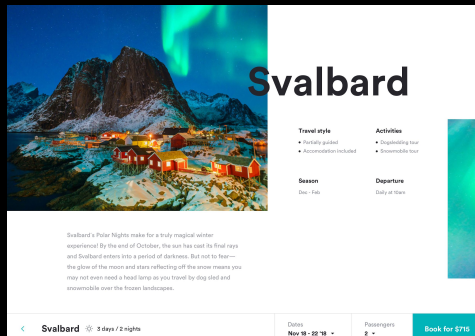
Svalbard

Travel style
Partially guided
Accomodation included

Activities
Dogsledding tour
Snowmobile tour

Season
Dec - Feb

Departure
Daily at 10am

Svalbard's Polar flights make for a truly magical winter experience! By the end of October, the sun has cast its final rays and Svalbard enters into a period of darkness. But not to fear—the glow of the moon and stars reflecting off the snow means you may not even need a head lamp as you travel by dog sled and snowmobile over the frozen landscapes.

Svalbard 3 days / 2 nights

Dates
Nov 18 - 22 '18

Passengers
2

Book for $719